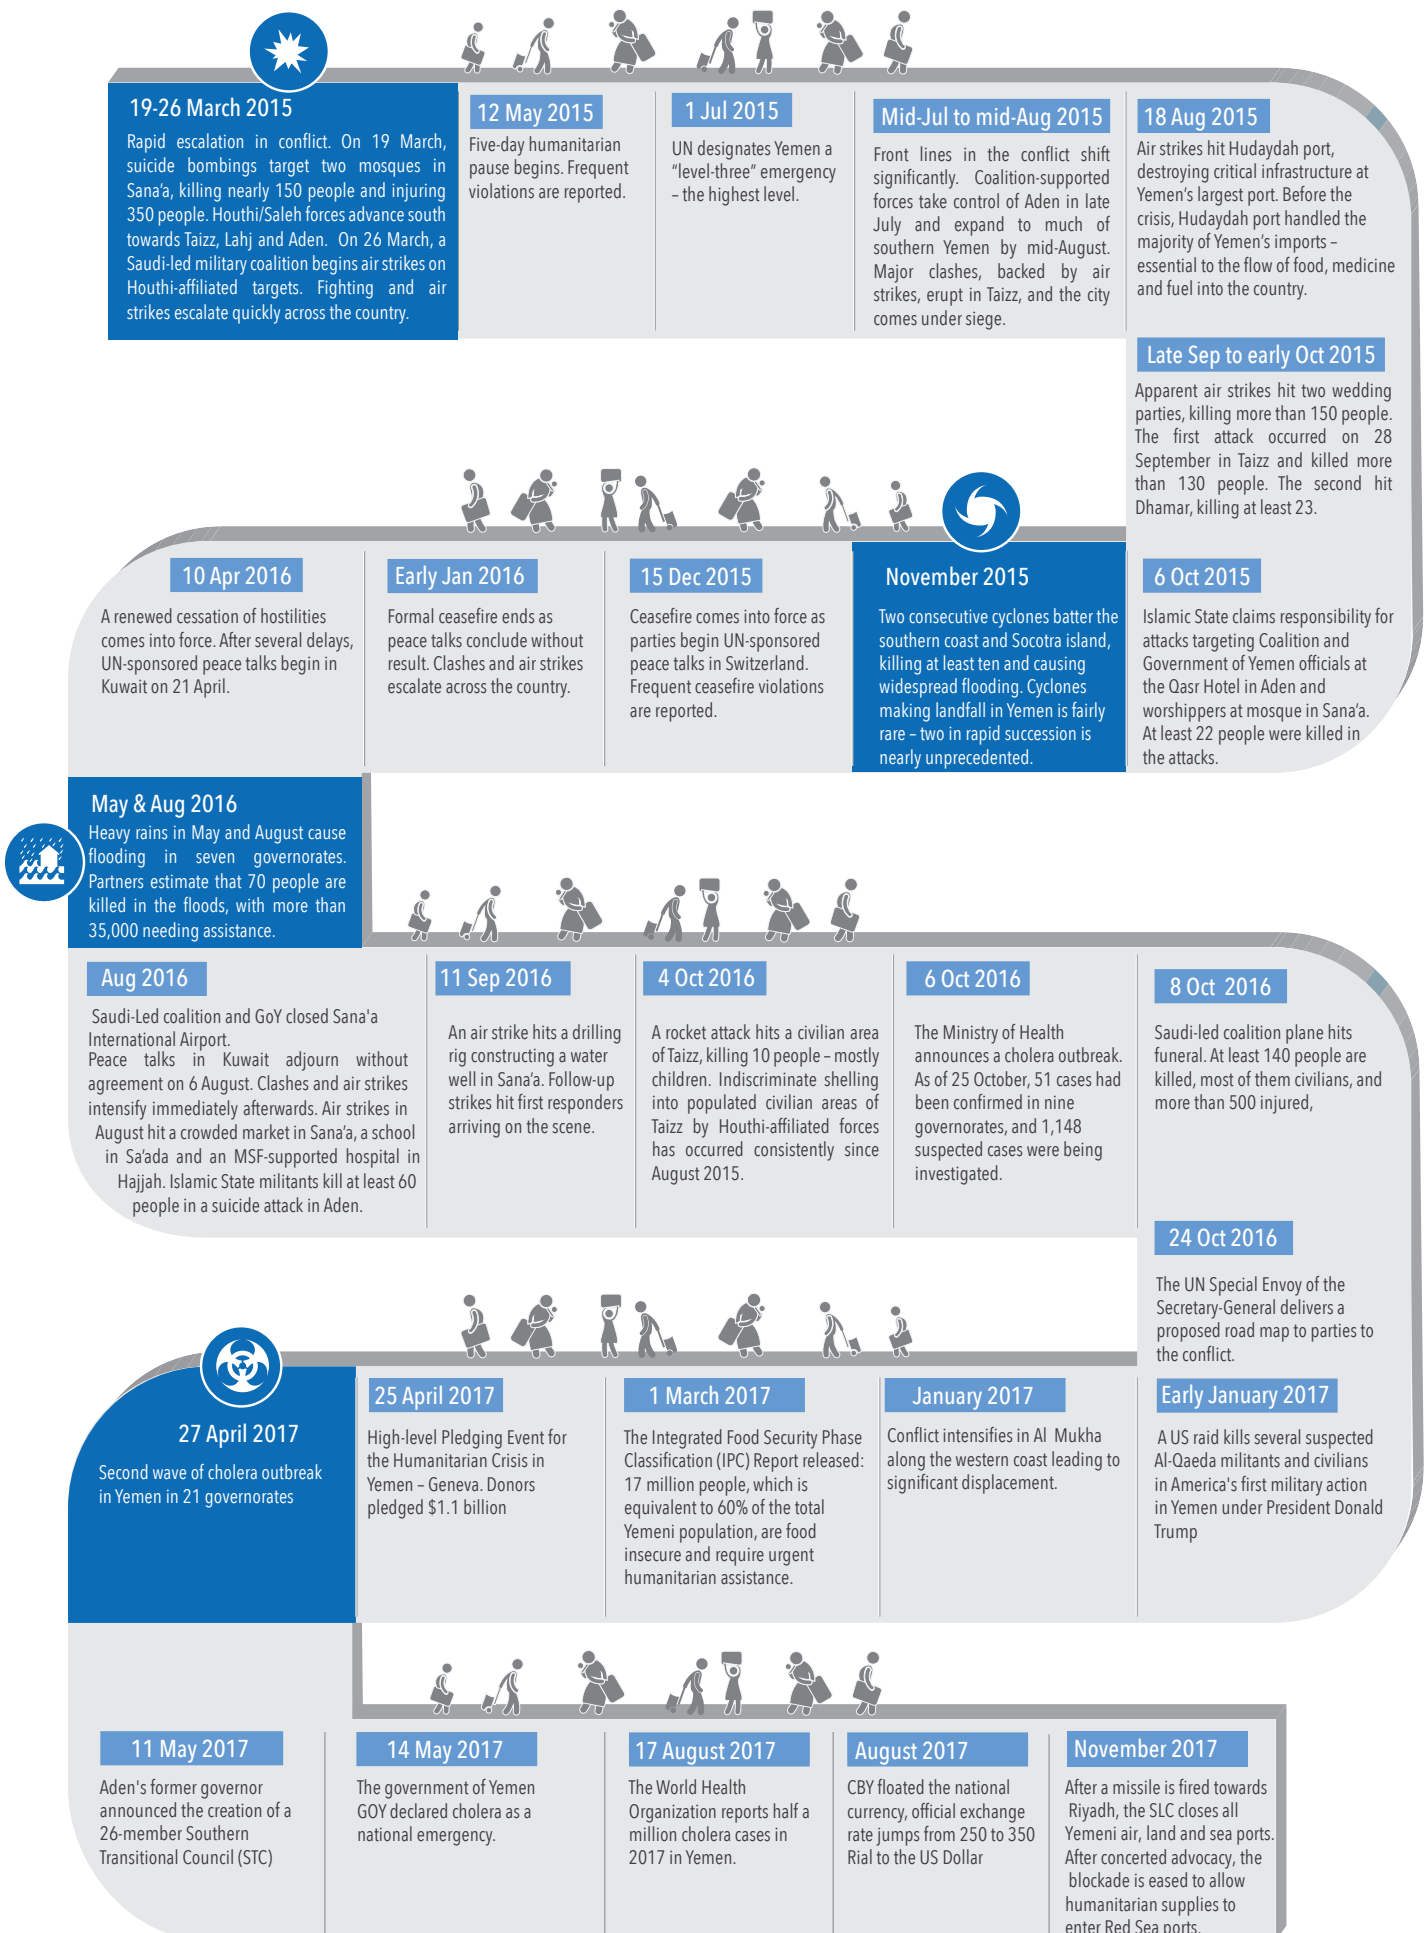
19-26 March 2015

Rapid escalation in conflict. On 19 March, suicide bombings target two mosques in Sana'a, killing nearly 150 people and injuring 350 people. Houthi/Saleh forces advance south towards Taizz, Lahj and Aden. On 26 March, a Saudi-led military coalition begins air strikes on Houthi-affiliated targets. Fighting and air strikes escalate quickly across the country.

12 May 2015

Five-day humanitarian pause begins. Frequent violations are reported.

1 Jul 2015

UN designates Yemen a "level-three" emergency – the highest level.

Mid-Jul to mid-Aug 2015

Front lines in the conflict shift significantly. Coalition-supported forces take control of Aden in late July and expand to much of southern Yemen by mid-August. Major clashes, backed by air strikes, erupt in Taizz, and the city comes under siege.

18 Aug 2015

Air strikes hit Hudaydah port, destroying critical infrastructure at Yemen's largest port. Before the crisis, Hudaydah port handled the majority of Yemen's imports – essential to the flow of food, medicine and fuel into the country.

Late Sep to early Oct 2015

Apparent air strikes hit two wedding parties, killing more than 150 people. The first attack occurred on 28 September in Taizz and killed more than 130 people. The second hit Dhamar, killing at least 23.

10 Apr 2016

A renewed cessation of hostilities comes into force. After several delays, UN-sponsored peace talks begin in Kuwait on 21 April.

Early Jan 2016

Formal ceasefire ends as peace talks conclude without result. Clashes and air strikes escalate across the country.

15 Dec 2015

Ceasefire comes into force as parties begin UN-sponsored peace talks in Switzerland. Frequent ceasefire violations are reported.

November 2015

Two consecutive cyclones batter the southern coast and Socotra island, killing at least ten and causing widespread flooding. Cyclones making landfall in Yemen is fairly rare – two in rapid succession is nearly unprecedented.

6 Oct 2015

Islamic State claims responsibility for attacks targeting Coalition and Government of Yemen officials at the Qasr Hotel in Aden and worshippers at mosque in Sana'a. At least 22 people were killed in the attacks.

May & Aug 2016

Heavy rains in May and August cause flooding in seven governorates. Partners estimate that 70 people are killed in the floods, with more than 35,000 needing assistance.

Aug 2016

Saudi-Led coalition and GoY closed Sana'a International Airport.
Peace talks in Kuwait adjourn without agreement on 6 August. Clashes and air strikes intensify immediately afterwards. Air strikes in August hit a crowded market in Sana'a, a school in Sa'ada and an MSF-supported hospital in Hajjah. Islamic State militants kill at least 60 people in a suicide attack in Aden.

11 Sep 2016

An air strike hits a drilling rig constructing a water well in Sana'a. Follow-up strikes hit first responders arriving on the scene.

4 Oct 2016

A rocket attack hits a civilian area of Taizz, killing 10 people – mostly children. Indiscriminate shelling into populated civilian areas of Taizz by Houthi-affiliated forces has occurred consistently since August 2015.

6 Oct 2016

The Ministry of Health announces a cholera outbreak. As of 25 October, 51 cases had been confirmed in nine governorates, and 1,148 suspected cases were being investigated.

8 Oct 2016

Saudi-led coalition plane hits funeral. At least 140 people are killed, most of them civilians, and more than 500 injured,

24 Oct 2016

The UN Special Envoy of the Secretary-General delivers a proposed road map to parties to the conflict.

27 April 2017

Second wave of cholera outbreak in Yemen in 21 governorates

25 April 2017

High-level Pledging Event for the Humanitarian Crisis in Yemen – Geneva. Donors pledged $1.1 billion

1 March 2017

The Integrated Food Security Phase Classification (IPC) Report released: 17 million people, which is equivalent to 60% of the total Yemeni population, are food insecure and require urgent humanitarian assistance.

January 2017

Conflict intensifies in Al Mukha along the western coast leading to significant displacement.

Early January 2017

A US raid kills several suspected Al-Qaeda militants and civilians in America's first military action in Yemen under President Donald Trump

11 May 2017

Aden's former governor announced the creation of a 26-member Southern Transitional Council (STC)

14 May 2017

The government of Yemen GOY declared cholera as a national emergency.

17 August 2017

The World Health Organization reports half a million cholera cases in 2017 in Yemen.

August 2017

CBY floated the national currency, official exchange rate jumps from 250 to 350 Rial to the US Dollar

November 2017

After a missile is fired towards Riyadh, the SLC closes all Yemeni air, land and sea ports. After concerted advocacy, the blockade is eased to allow humanitarian supplies to enter Red Sea ports.